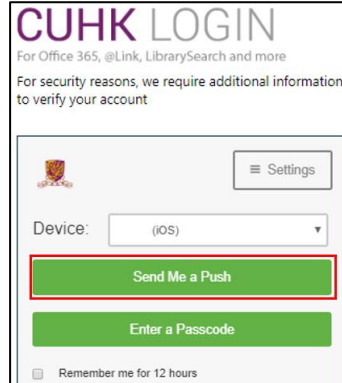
CUHK LOGIN
For Office 365, @Link, LibrarySearch and more

For security reasons, we require additional information to verify your account

≡ Settings

Device: (iOS)

Send Me a Push

Enter a Passcode

Remember me for 12 hours